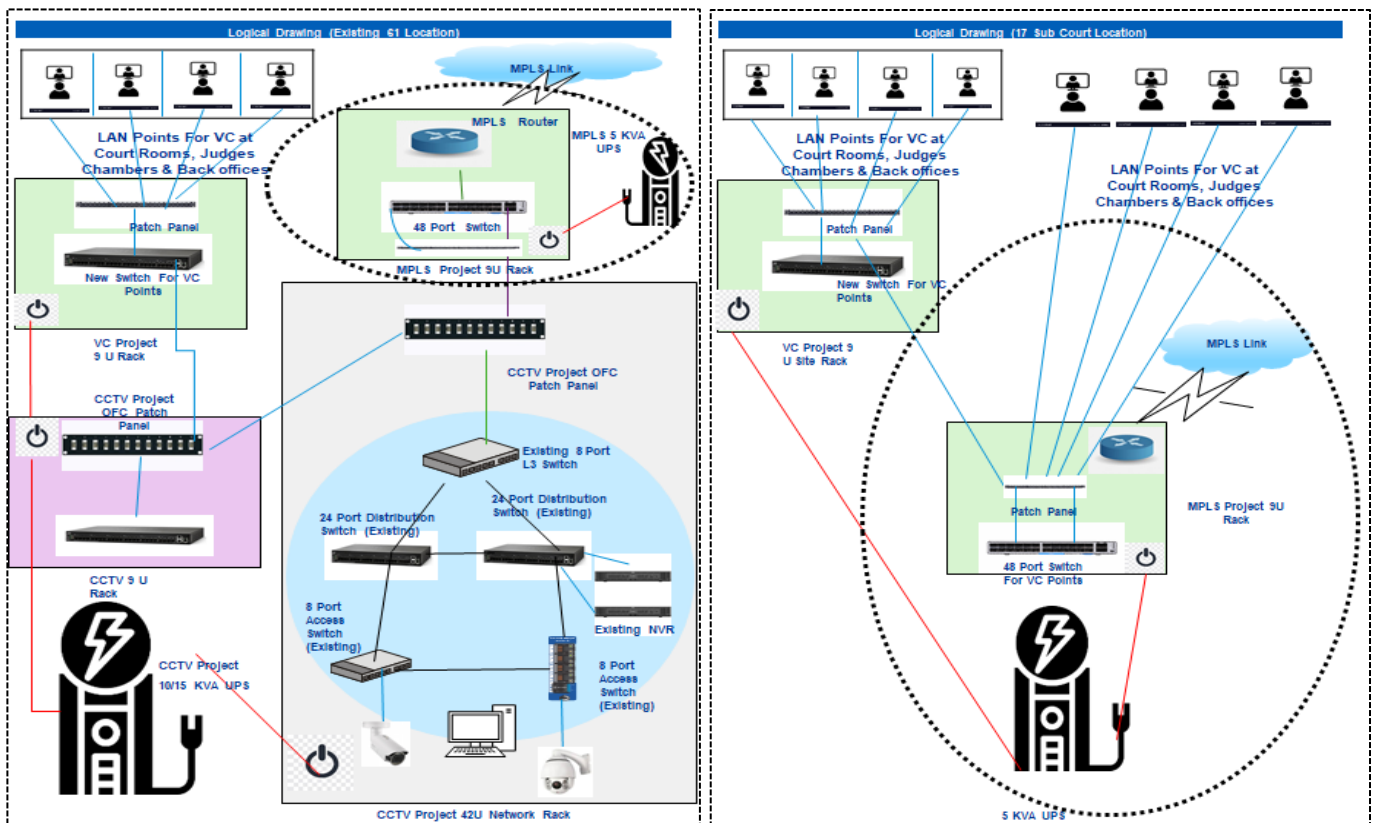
Logical Drawing (Existing 61 Location)

MPLS Link

LAN Points For VC at Court Rooms, Judges Chambers & Back offices

MPLS Router

MPLS 5 KVA UPS

Patch Panel

48 Port Switch

New Switch For VC Points

MPLS Project 9U Rack

VC Project 9 U Rack

CCTV Project OFC Patch Panel

CCTV Project OFC Patch Panel

Existing 8 Port L3 Switch

24 Port Distribution Switch (Existing)

24 Port Distribution Switch (Existing)

CCTV 9 U Rack

8 Port Access Switch (Existing)

Existing NVR

CCTV Project 10/15 KVA UPS

8 Port Access Switch (Existing)

CCTV Project 42U Network Rack

Logical Drawing (17 Sub Court Location)

LAN Points For VC at Court Rooms, Judges Chambers & Back offices

LAN Points For VC at Court Rooms, Judges Chambers & Back offices

Patch Panel

New Switch For VC Points

VC Project 9 U Site Rack

MPLS Link

Patch Panel

MPLS Project 9U Rack

48 Port Switch For VC Points

5 KVA UPS